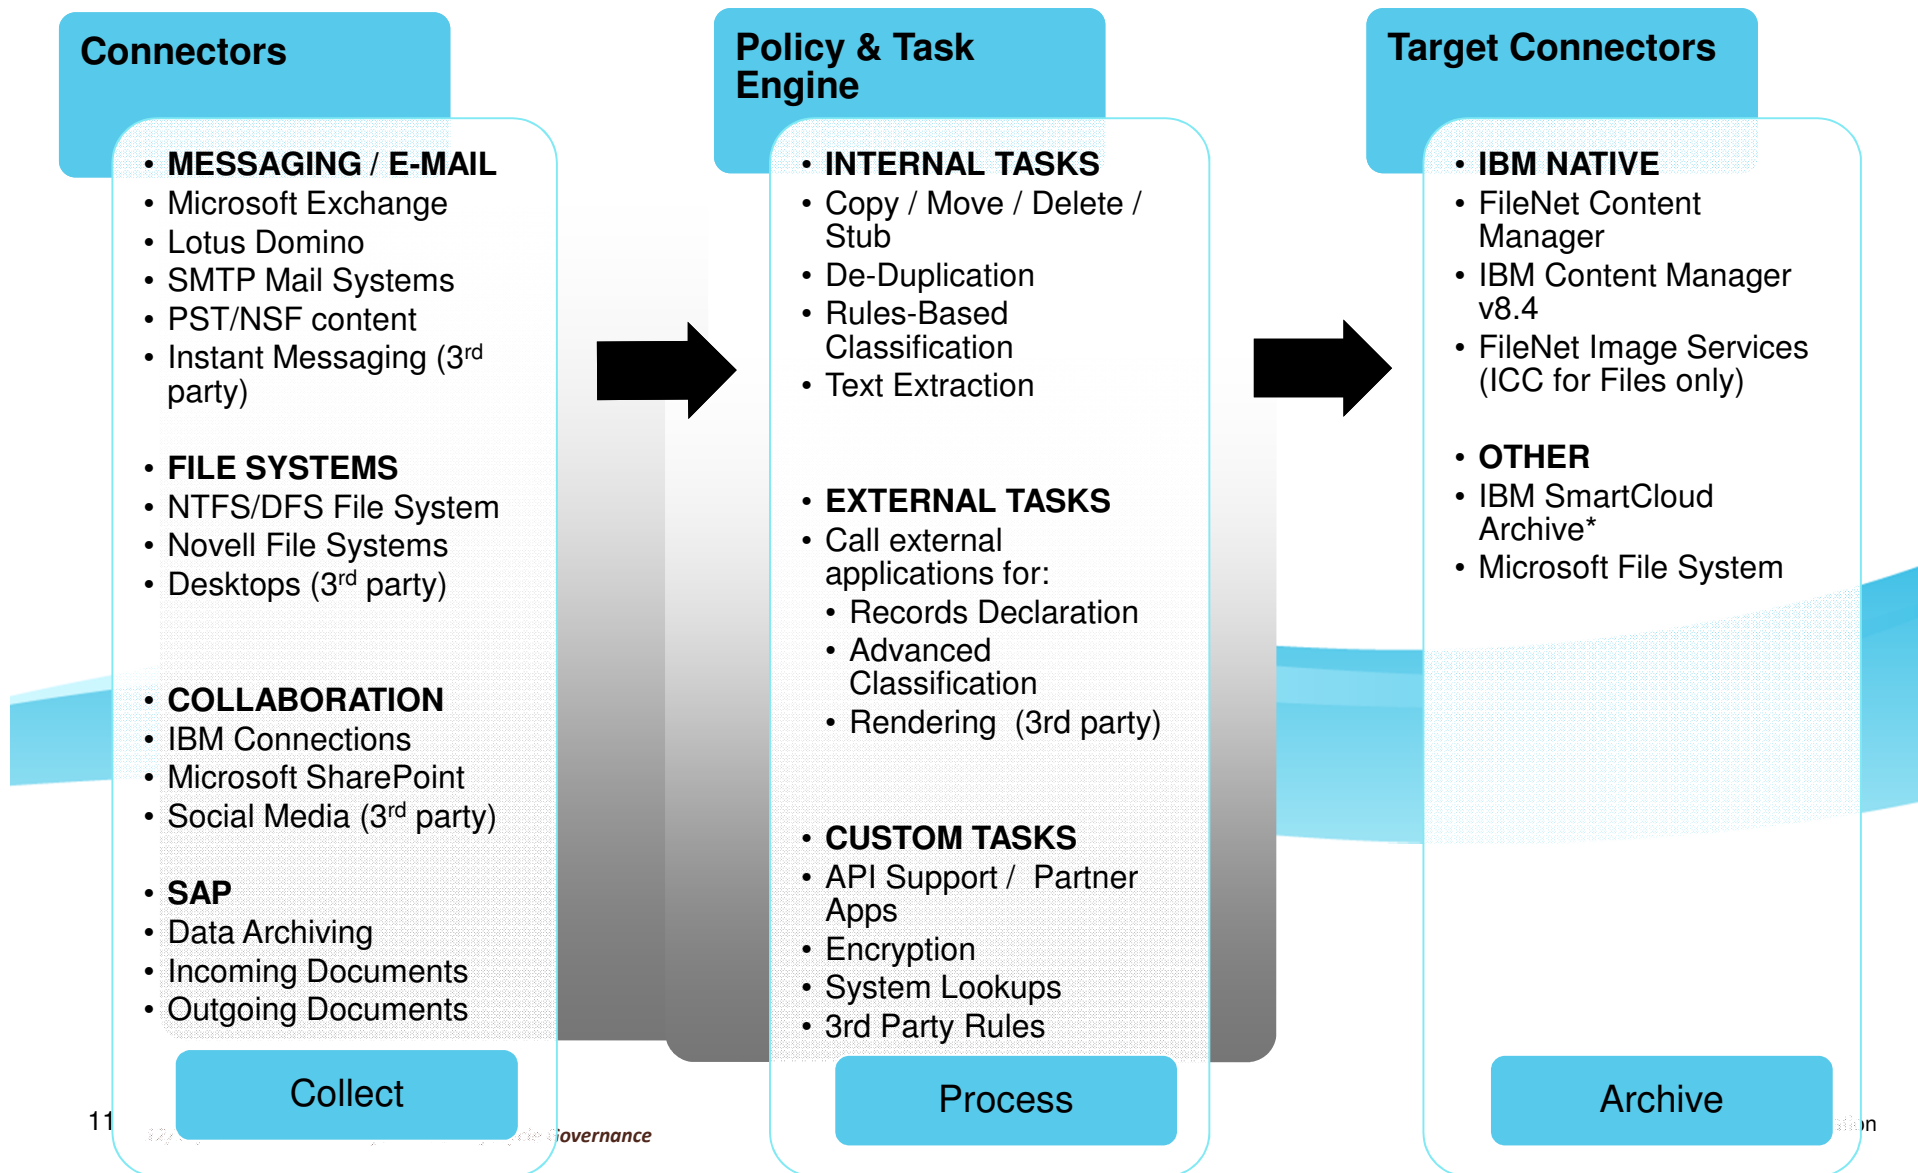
Connectors

• MESSAGING / E-MAIL
• Microsoft Exchange
• Lotus Domino
• SMTP Mail Systems
• PST/NSF content
• Instant Messaging (3$^{rd}$ party)

• FILE SYSTEMS
• NTFS/DFS File System
• Novell File Systems
• Desktops (3$^{rd}$ party)

• COLLABORATION
• IBM Connections
• Microsoft SharePoint
• Social Media (3$^{rd}$ party)

• SAP
• Data Archiving
• Incoming Documents
• Outgoing Documents

Collect

Policy & Task Engine

• INTERNAL TASKS
• Copy / Move / Delete / Stub
• De-Duplication
• Rules-Based Classification
• Text Extraction

• EXTERNAL TASKS
• Call external applications for:
• Records Declaration
• Advanced Classification
• Rendering (3rd party)

• CUSTOM TASKS
• API Support / Partner Apps
• Encryption
• System Lookups
• 3rd Party Rules

Process

Target Connectors

• IBM NATIVE
• FileNet Content Manager
• IBM Content Manager v8.4
• FileNet Image Services (ICC for Files only)

• OTHER
• IBM SmartCloud Archive*
• Microsoft File System

Archive

11 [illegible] Governance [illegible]